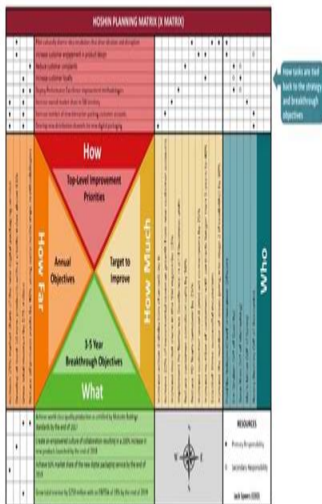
HOSHIN PLANNING MATRIX (X MATRIX)

How tasks are tied back to the strategy and breakthrough objectives

How

Top-Level Improvement Priorities

How Far

Annual Objectives

Target to Improve

How Much

Who

3-5 Year Breakthrough Objectives

What

RESOURCES

Primary Responsibility

Secondary Responsibility

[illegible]